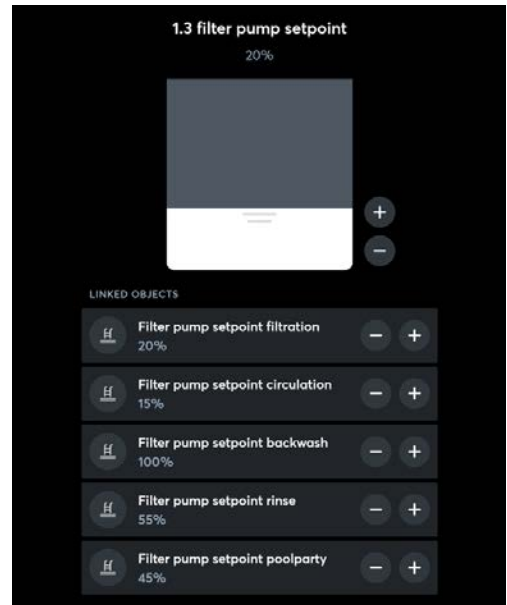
1.3 filter pump setpoint
20%

+
−

LINKED OBJECTS

Filter pump setpoint filtration
20%
− +

Filter pump setpoint circulation
15%
− +

Filter pump setpoint backwash
100%
− +

Filter pump setpoint rinse
55%
− +

Filter pump setpoint poolparty
45%
− +